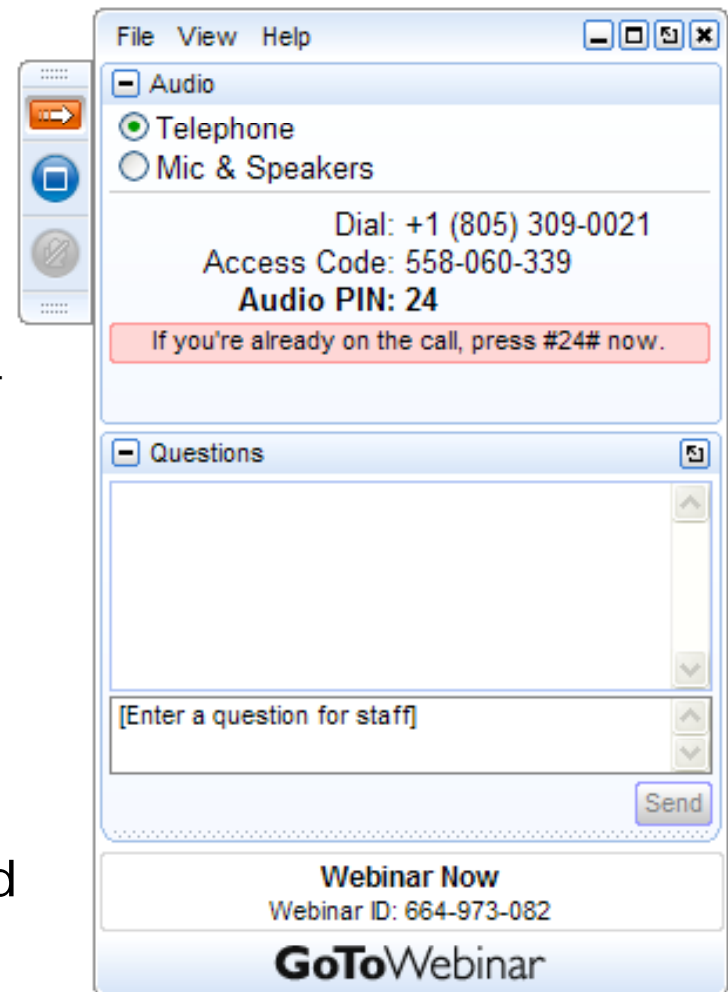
File View Help

Audio

Telephone

Mic & Speakers

Dial: +1 (805) 309-0021

Access Code: 558-060-339

**Audio PIN: 24**

If you're already on the call, press #24# now.

Questions

[Enter a question for staff]

Send

**Webinar Now**

Webinar ID: 664-973-082

GoToWebinar

d